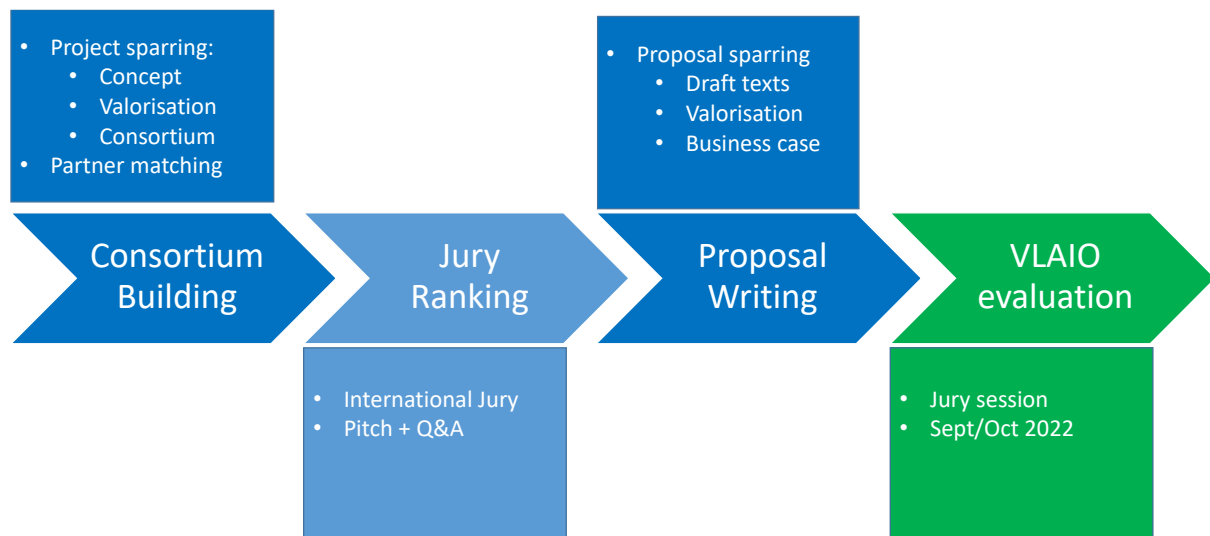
- Project sparring:
  - Concept
  - Valorisation
  - Consortium
- Partner matching

Consortium Building

Jury Ranking

- International Jury
- Pitch + Q&A

- Proposal sparring
  - Draft texts
  - Valorisation
  - Business case

Proposal Writing

VLAIO evaluation

- Jury session
- Sept/Oct 2022